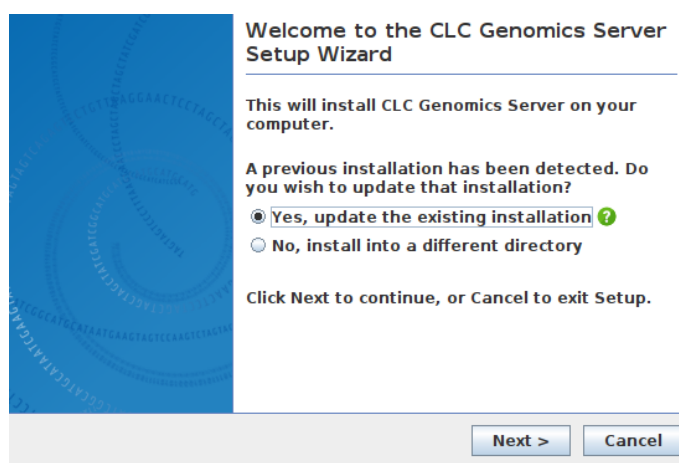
Welcome to the CLC Genomics Server Setup Wizard

This will install CLC Genomics Server on your computer.

A previous installation has been detected. Do you wish to update that installation?

Yes, update the existing installation

No, install into a different directory

Click Next to continue, or Cancel to exit Setup.

Next >

Cancel